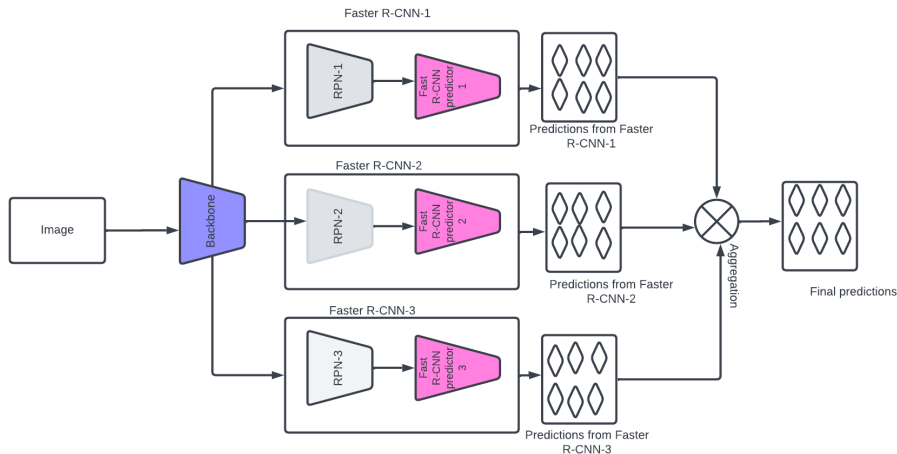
Faster R-CNN-1

RPN-1

Fast R-CNN predictor 1

Predictions from Faster R-CNN-1

Faster R-CNN-2

Image

Backbone

RPN-2

Fast R-CNN predictor 2

Predictions from Faster R-CNN-2

Aggregation

Final predictions

Faster R-CNN-3

RPN-3

Fast R-CNN predictor 3

Predictions from Faster R-CNN-3